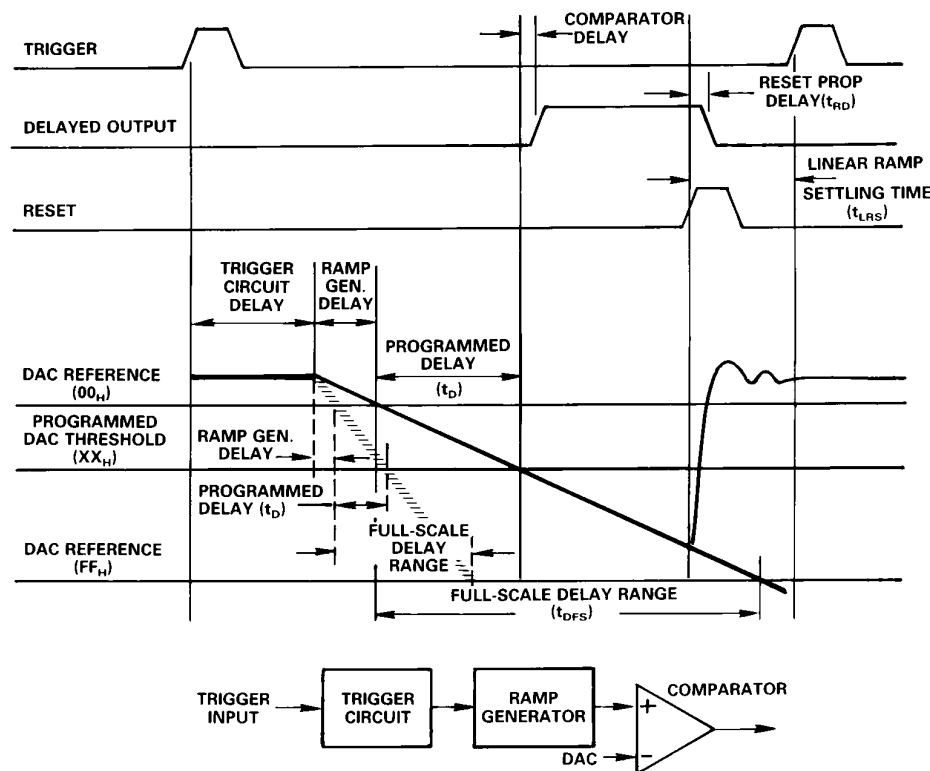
TRIGGER

COMPARATOR DELAY

RESET PROP DELAY ($t_{RD}$)

DELAYED OUTPUT

LINEAR RAMP SETTLING TIME ($t_{LRS}$)

RESET

TRIGGER CIRCUIT DELAY

RAMP GEN. DELAY

PROGRAMMED DELAY ($t_D$)

DAC REFERENCE ($00_H$)

PROGRAMMED DAC THRESHOLD ($XX_H$)

RAMP GEN. DELAY

PROGRAMMED DELAY ($t_D$)

FULL-SCALE DELAY RANGE

DAC REFERENCE ($FF_H$)

FULL-SCALE DELAY RANGE ($t_{DFS}$)

TRIGGER INPUT

TRIGGER CIRCUIT

RAMP GENERATOR

COMPARATOR

+

−

DAC